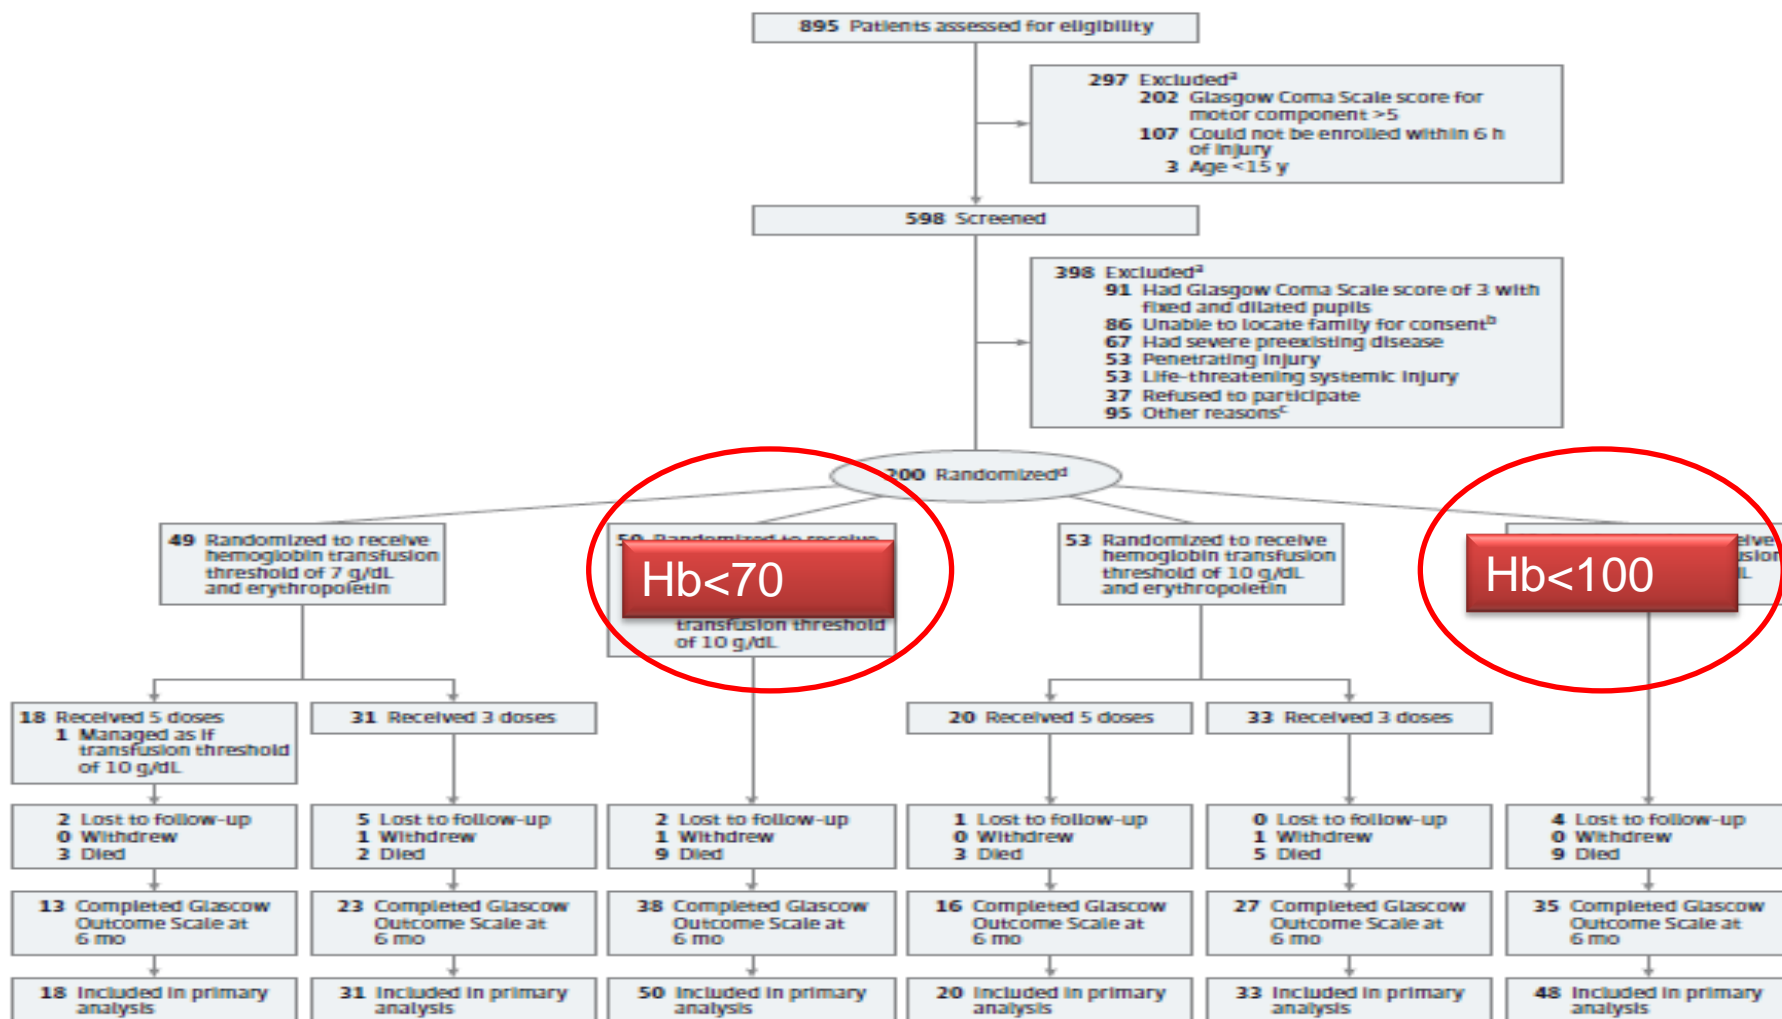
895 Patients assessed for eligibility

297 Excluded$^a$
202 Glasgow Coma Scale score for motor component >5
107 Could not be enrolled within 6 h of injury
3 Age <15 y

598 Screened

398 Excluded$^a$
91 Had Glasgow Coma Scale score of 3 with fixed and dilated pupils
86 Unable to locate family for consent$^b$
67 Had severe preexisting disease
53 Penetrating injury
53 Life-threatening systemic injury
37 Refused to participate
95 Other reasons$^c$

200 Randomized$^d$

49 Randomized to receive hemoglobin transfusion threshold of 7 g/dL and erythropoietin

50 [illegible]

Hb<70

transfusion threshold of 10 g/dL

53 Randomized to receive hemoglobin transfusion threshold of 10 g/dL and erythropoietin

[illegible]

Hb<100

18 Received 5 doses
1 Managed as if transfusion threshold of 10 g/dL

31 Received 3 doses

20 Received 5 doses

33 Received 3 doses

2 Lost to follow-up
0 Withdrew
3 Died

5 Lost to follow-up
1 Withdrew
2 Died

2 Lost to follow-up
1 Withdrew
9 Died

1 Lost to follow-up
0 Withdrew
3 Died

0 Lost to follow-up
1 Withdrew
5 Died

4 Lost to follow-up
0 Withdrew
9 Died

13 Completed Glascow Outcome Scale at 6 mo

23 Completed Glascow Outcome Scale at 6 mo

38 Completed Glascow Outcome Scale at 6 mo

16 Completed Glascow Outcome Scale at 6 mo

27 Completed Glascow Outcome Scale at 6 mo

35 Completed Glascow Outcome Scale at 6 mo

18 Included in primary analysis

31 Included in primary analysis

50 Included in primary analysis

20 Included in primary analysis

33 Included in primary analysis

48 Included in primary analysis